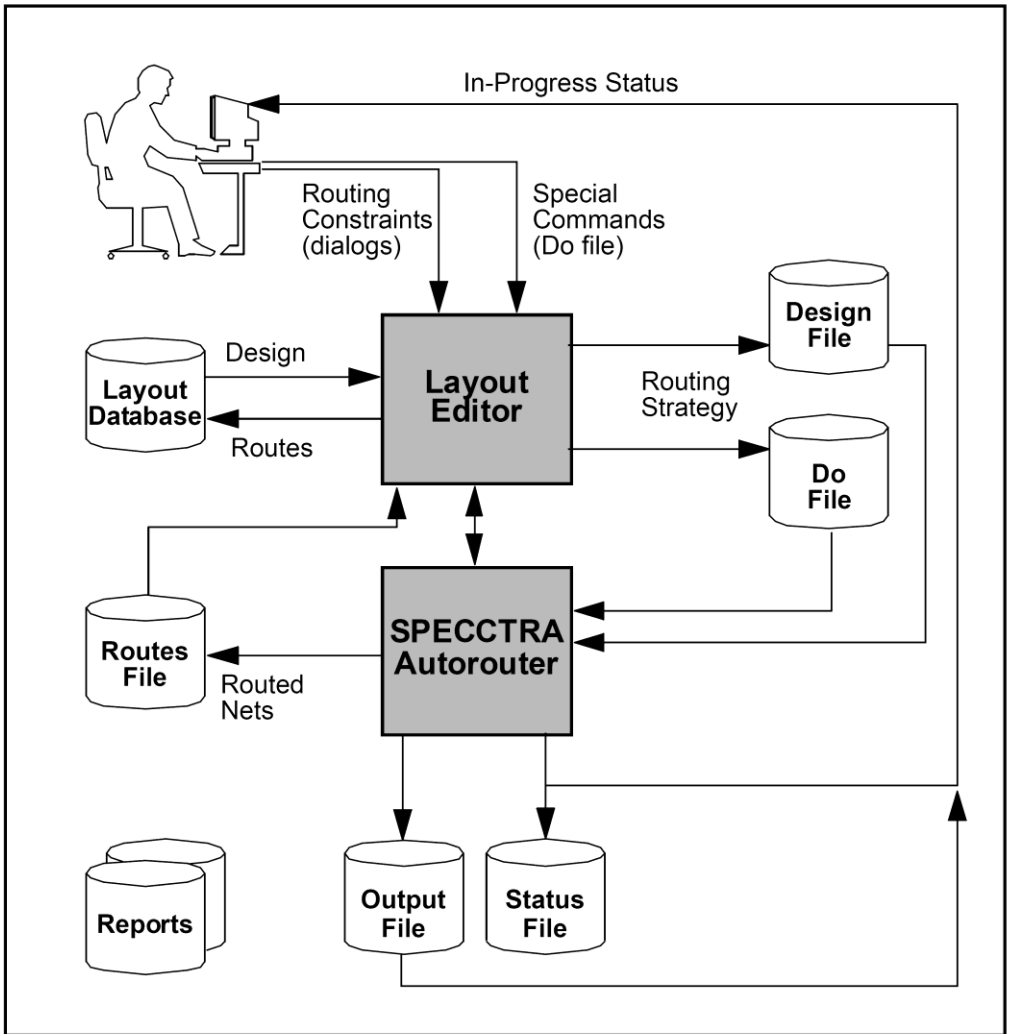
In-Progress Status

Routing Constraints (dialogs)

Special Commands (Do file)

Design File

Design

Layout Database

Layout Editor

Routing Strategy

Routes

Do File

Routes File

SPECCTRA Autorouter

Routed Nets

Reports

Output File

Status File